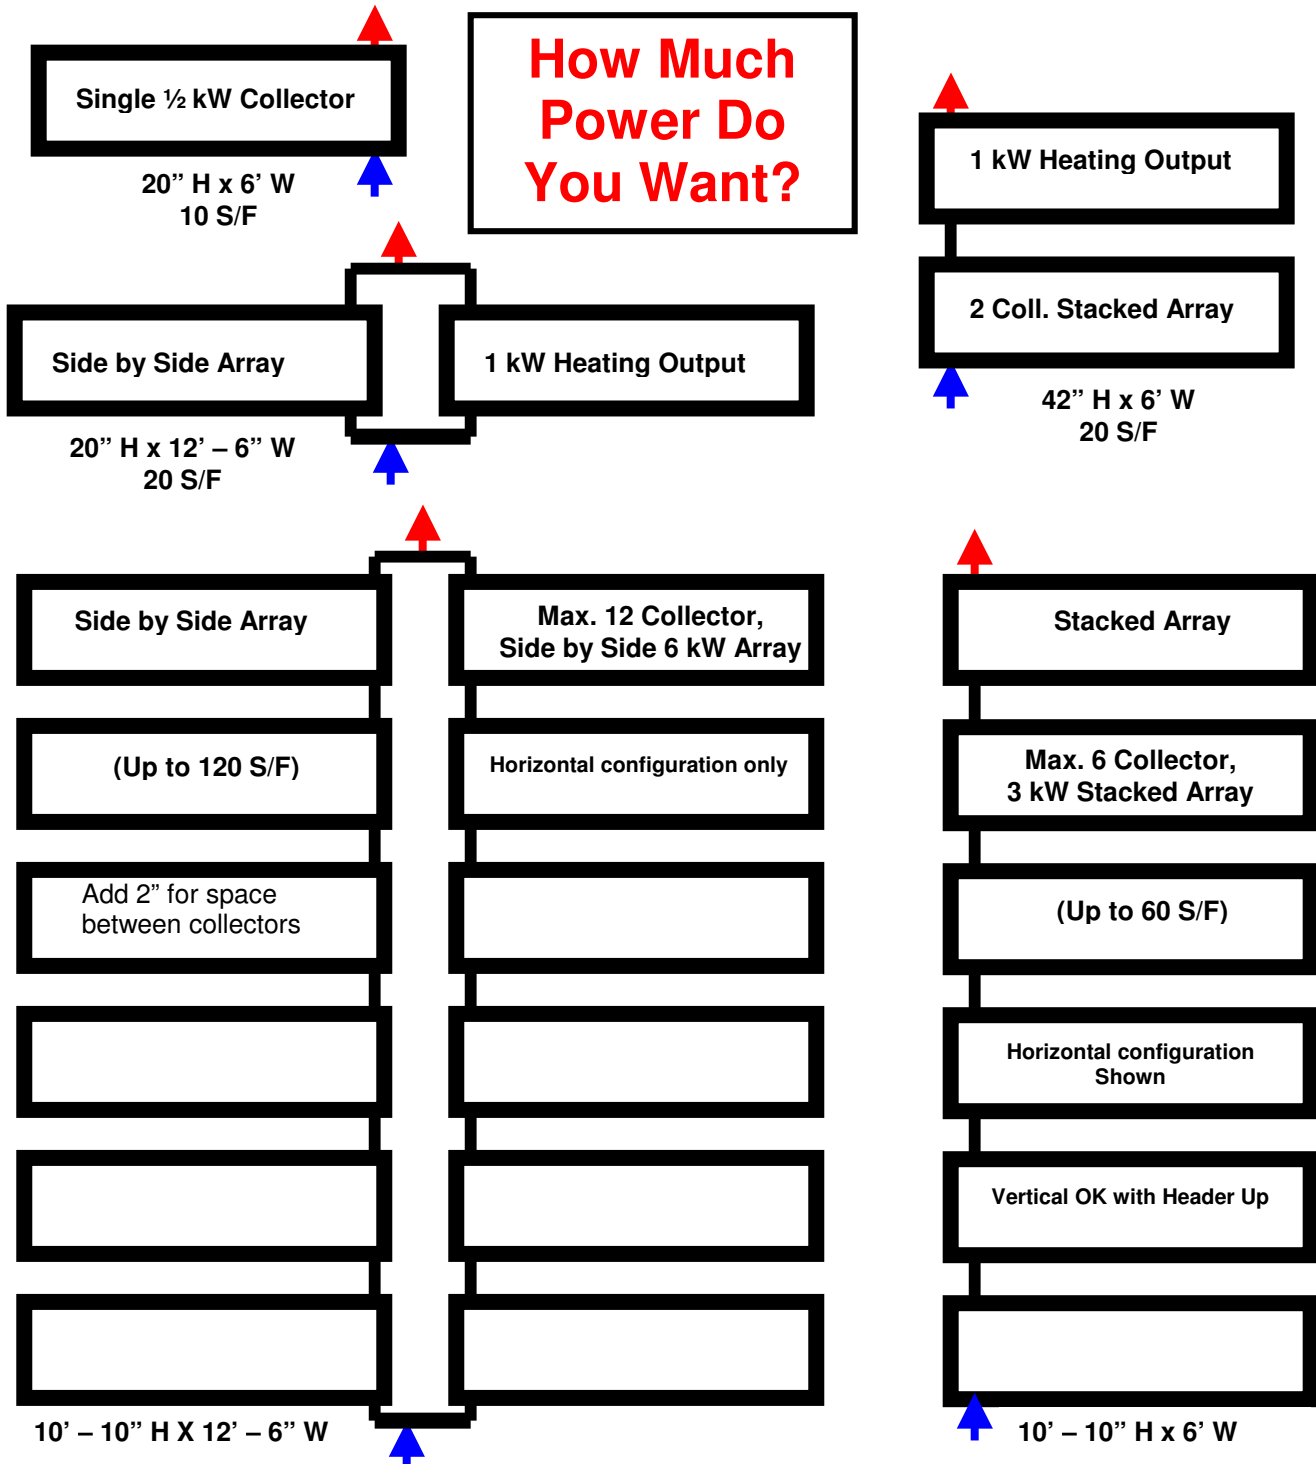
Single ½ kW Collector

20" H x 6' W
10 S/F

How Much Power Do You Want?

1 kW Heating Output

2 Coll. Stacked Array

42" H x 6' W
20 S/F

Side by Side Array

1 kW Heating Output

20" H x 12' – 6" W
20 S/F

Side by Side Array

(Up to 120 S/F)

Add 2" for space between collectors

Max. 12 Collector, Side by Side 6 kW Array

Horizontal configuration only

10' – 10" H X 12' – 6" W

Stacked Array

Max. 6 Collector, 3 kW Stacked Array

(Up to 60 S/F)

Horizontal configuration Shown

Vertical OK with Header Up

10' – 10" H x 6' W